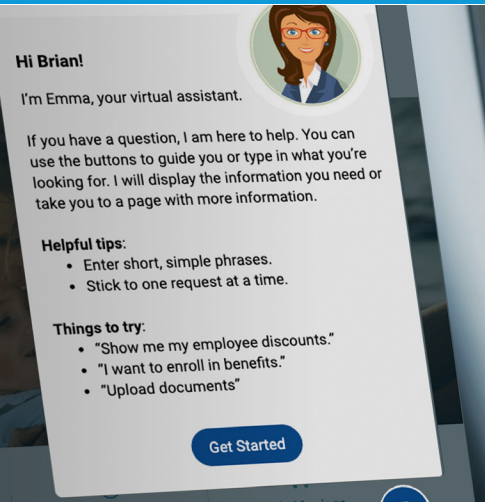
Hi Brian!

I'm Emma, your virtual assistant.

If you have a question, I am here to help. You can use the buttons to guide you or type in what you're looking for. I will display the information you need or take you to a page with more information.

Helpful tips:
- Enter short, simple phrases.
- Stick to one request at a time.

Things to try:
- "Show me my employee discounts."
- "I want to enroll in benefits."
- "Upload documents"

Get Started